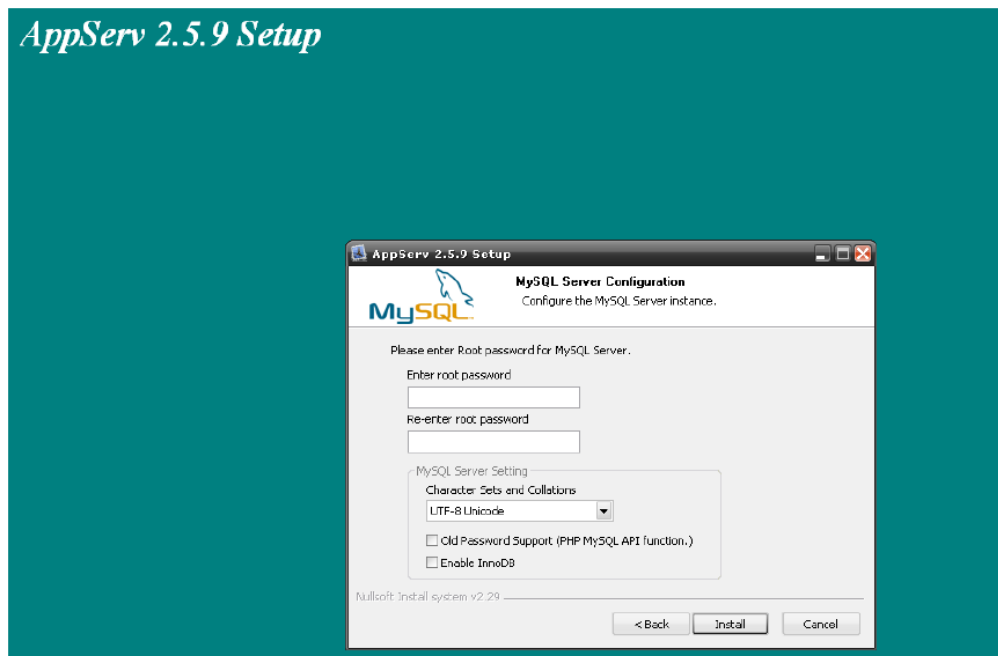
AppServ 2.5.9 Setup

AppServ 2.5.9 Setup

MySQL

MySQL Server Configuration

Configure the MySQL Server instance.

Please enter Root password for MySQL Server.

Enter root password

Re-enter root password

MySQL Server Setting

Character Sets and Collations

UTF-8 Unicode

Old Password Support (PHP MySQL API function.)

Enable InnoDB

Nullsoft Install System v2.29

< Back

Install

Cancel